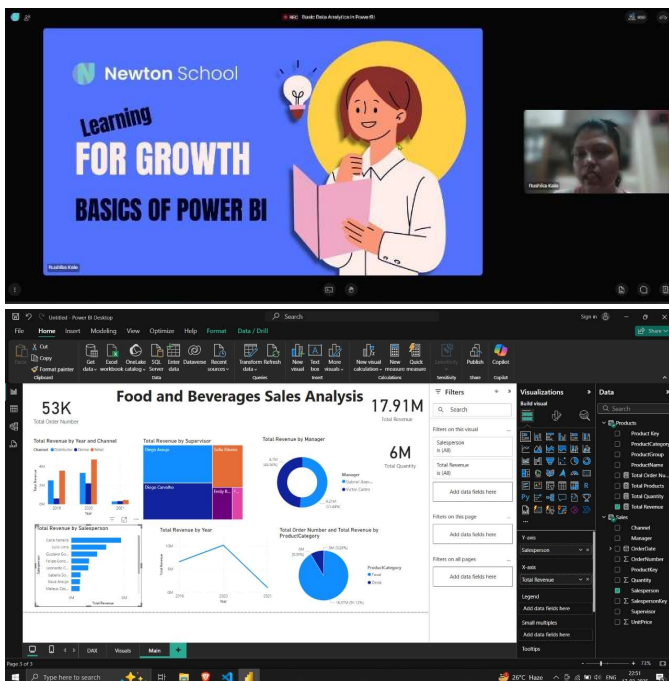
REC Basic Data Analytics in Power BI

Newton School

Learning

FOR GROWTH

BASICS OF POWER BI

Rushika Kale

Rushika Kale

Untitled - Power BI Desktop

Search

Sign in

File Home Insert Modeling View Optimize Help Format Data / Drill

Share

Paste

Cut

Copy

Format painter

Clipboard

Get data

Excel workbook

OneLake catalog

SQL Server

Enter data

Dataverse

Recent sources

Data

Transform data

Refresh

Queries

New visual

Text box

More visuals

Insert

New visual calculation

New measure

Quick measure

Calculations

Sensitivity

Publish

Share

Copilot

Copilot

53K

Total Order Number

Food and Beverages Sales Analysis

17.91M

Total Revenue

Total Revenue by Year and Channel

Channel

Distributor

Online

Retail

Total Revenue by Supervisor

Diego Araujo

Julia Oliveira

Diego Carvalho

Emily R...

Total Revenue by Manager

Manager

Gabriel Alves

Victor Castro

6M

Total Quantity

Total Revenue by Salesperson

Total Revenue by Year

Total Order Number and Total Revenue by ProductCategory

ProductCategory

Food

Drink

Filters

Search

Filters on this visual

Salesperson

is (All)

Total Revenue

is (All)

Add data fields here

Filters on this page

Add data fields here

Filters on all pages

Add data fields here

Visualizations

Build visual

Y-axis

Salesperson

X-axis

Total Revenue

Legend

Add data fields here

Small multiples

Add data fields here

Tooltips

Data

Search

Products

Product Key

ProductCategory

ProductGroup

ProductName

Total Order Nu...

Total Products

Total Quantity

Total Revenue

Sales

Channel

Manager

OrderDate

OrderNumber

ProductKey

Quantity

Salesperson

SalespersonKey

Supervisor

UnitPrice

DAX

Visuals

Main

Page 3 of 3

73%

Type here to search

26°C Haze

ENG

22:51